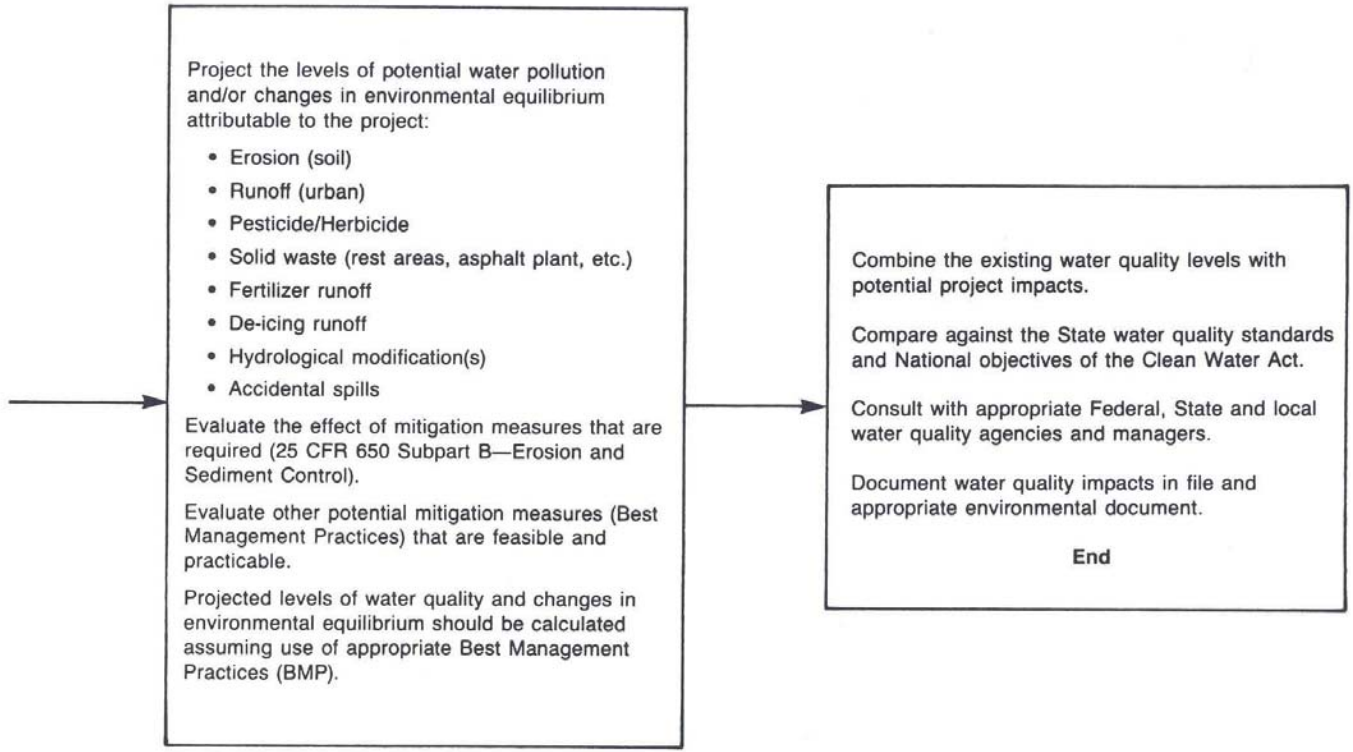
Project the levels of potential water pollution and/or changes in environmental equilibrium attributable to the project:

- Erosion (soil)
- Runoff (urban)
- Pesticide/Herbicide
- Solid waste (rest areas, asphalt plant, etc.)
- Fertilizer runoff
- De-icing runoff
- Hydrological modification(s)
- Accidental spills

Evaluate the effect of mitigation measures that are required (25 CFR 650 Subpart B—Erosion and Sediment Control).

Evaluate other potential mitigation measures (Best Management Practices) that are feasible and practicable.

Projected levels of water quality and changes in environmental equilibrium should be calculated assuming use of appropriate Best Management Practices (BMP).

Combine the existing water quality levels with potential project impacts.

Compare against the State water quality standards and National objectives of the Clean Water Act.

Consult with appropriate Federal, State and local water quality agencies and managers.

Document water quality impacts in file and appropriate environmental document.

End